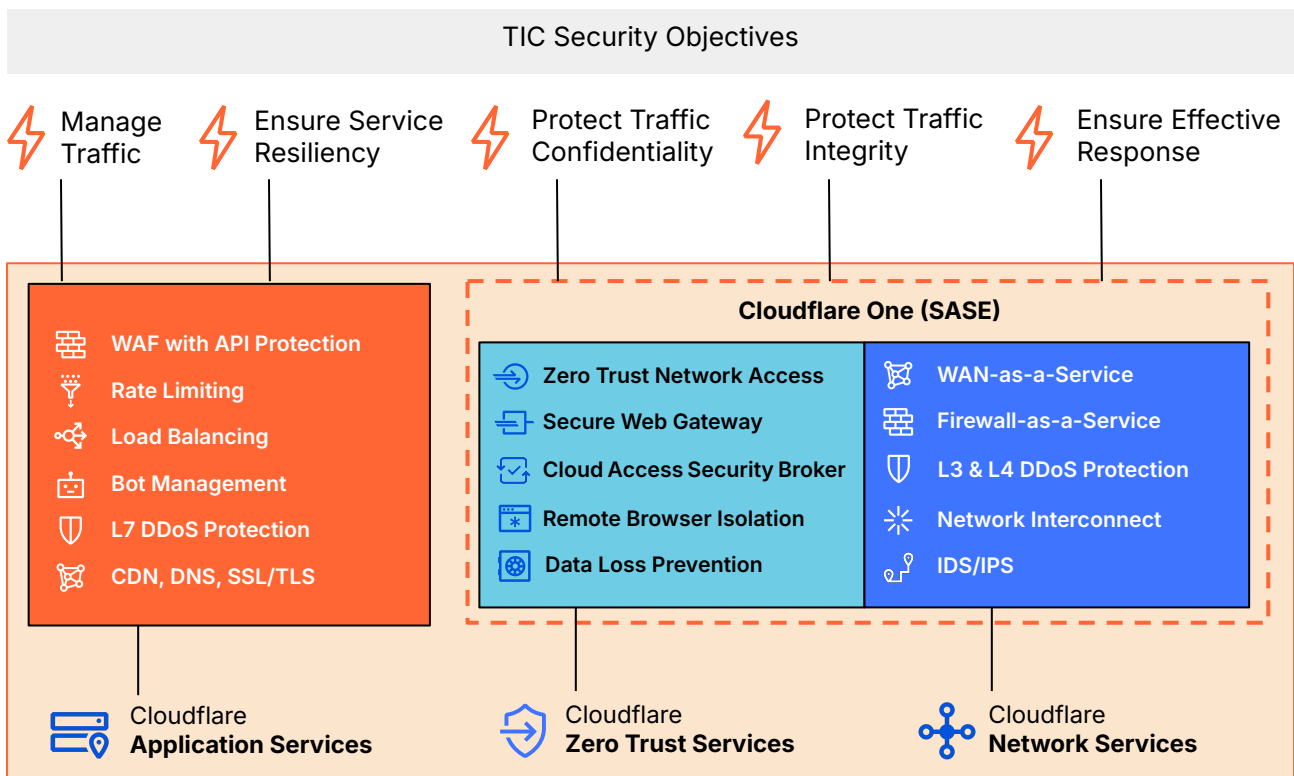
TIC Security Objectives

Manage Traffic

Ensure Service Resiliency

Protect Traffic Confidentiality

Protect Traffic Integrity

Ensure Effective Response

WAF with API Protection
Rate Limiting
Load Balancing
Bot Management
L7 DDoS Protection
CDN, DNS, SSL/TLS

Cloudflare One (SASE)

Zero Trust Network Access
Secure Web Gateway
Cloud Access Security Broker
Remote Browser Isolation
Data Loss Prevention

WAN-as-a-Service
Firewall-as-a-Service
L3 & L4 DDoS Protection
Network Interconnect
IDS/IPS

Cloudflare
Application Services

Cloudflare
Zero Trust Services

Cloudflare
Network Services